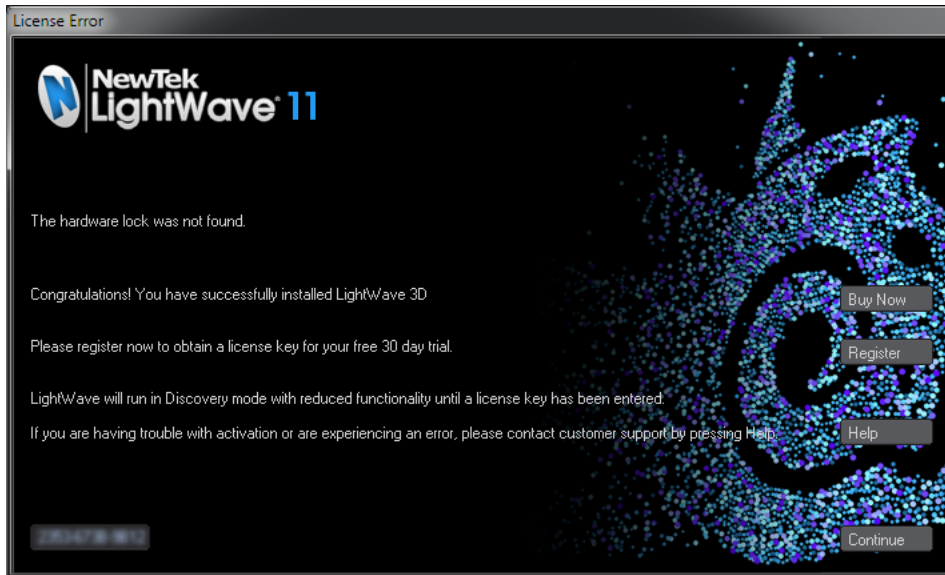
License Error

NewTek LightWave 11

The hardware lock was not found.

Congratulations! You have successfully installed LightWave 3D

Buy Now

Please register now to obtain a license key for your free 30 day trial.

Register

LightWave will run in Discovery mode with reduced functionality until a license key has been entered.

If you are having trouble with activation or are experiencing an error, please contact customer support by pressing Help.

Help

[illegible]

Continue